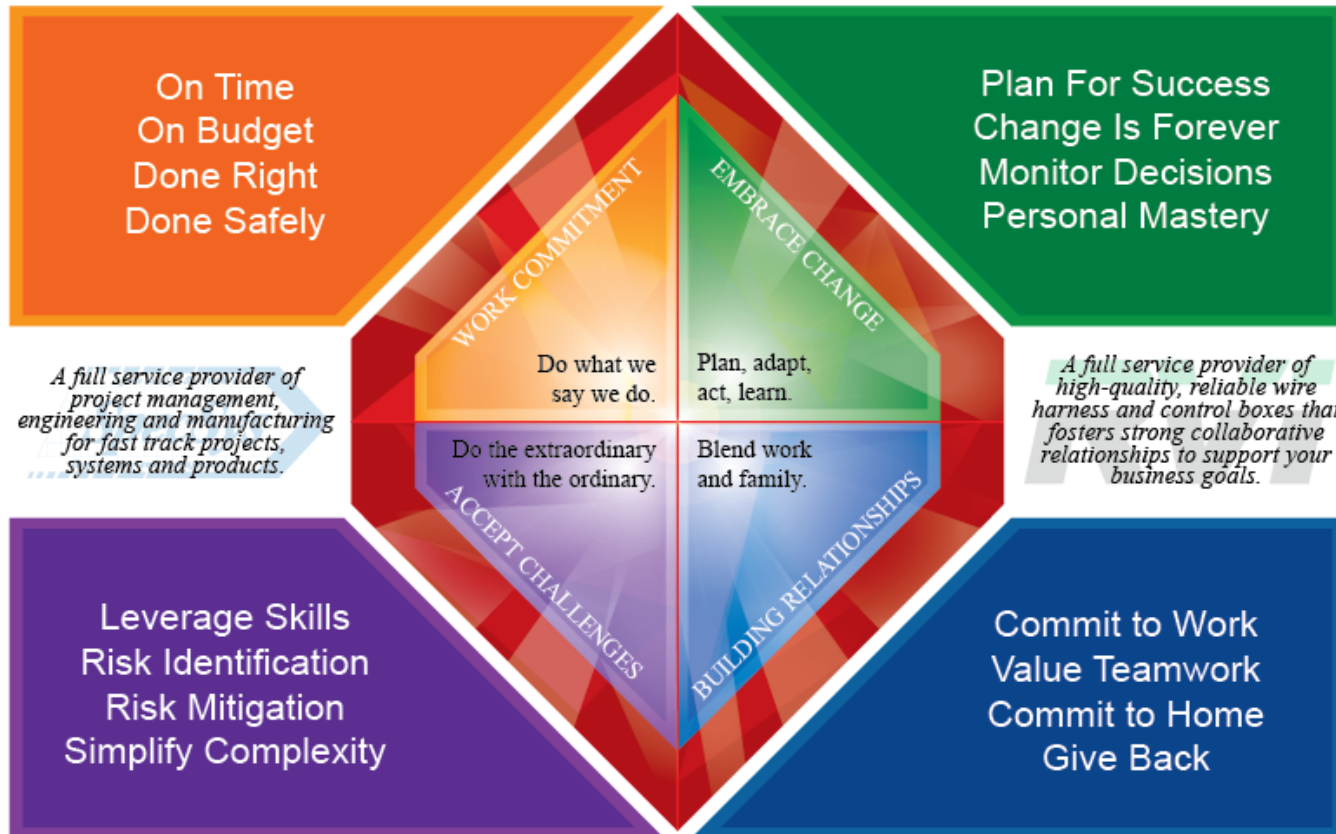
On Time
On Budget
Done Right
Done Safely

Plan For Success
Change Is Forever
Monitor Decisions
Personal Mastery

WORK COMMITMENT

EMBRACE CHANGE

Do what we say we do.

Plan, adapt, act, learn.

A full service provider of project management, engineering and manufacturing for fast track projects, systems and products.

A full service provider of high-quality, reliable wire harness and control boxes that fosters strong collaborative relationships to support your business goals.

Do the extraordinary with the ordinary.

Blend work and family.

ACCEPT CHALLENGES

BUILDING RELATIONSHIPS

Leverage Skills
Risk Identification
Risk Mitigation
Simplify Complexity

Commit to Work
Value Teamwork
Commit to Home
Give Back